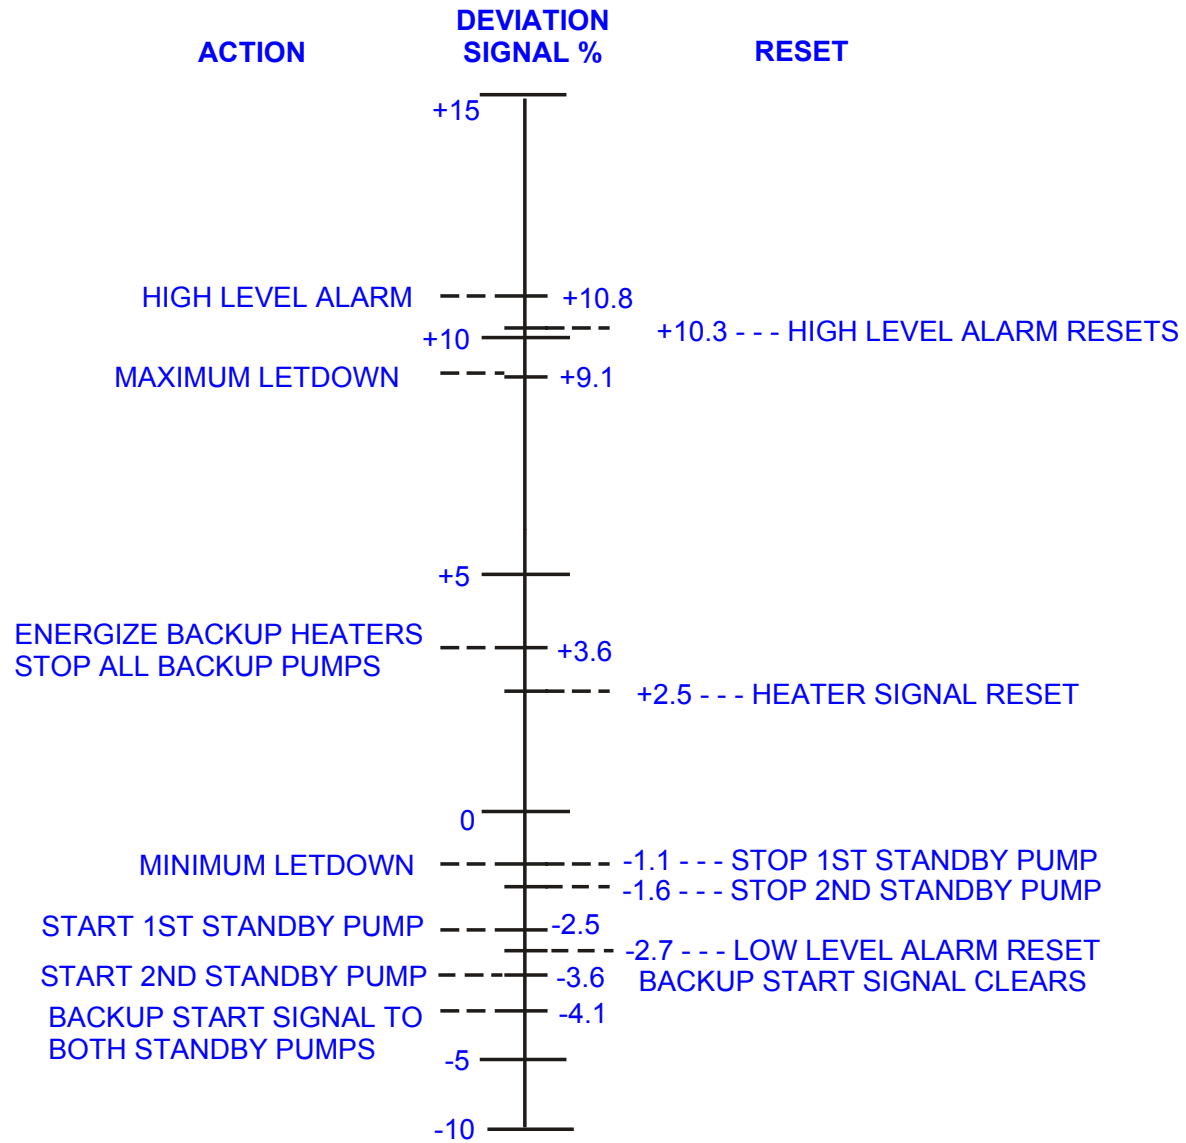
ACTION

DEVIATION SIGNAL %

RESET

+15

HIGH LEVEL ALARM

+10.8

+10.3 - - - HIGH LEVEL ALARM RESETS

+10

MAXIMUM LETDOWN

+9.1

+5

ENERGIZE BACKUP HEATERS
STOP ALL BACKUP PUMPS

+3.6

+2.5 - - - HEATER SIGNAL RESET

0

MINIMUM LETDOWN

-1.1 - - - STOP 1ST STANDBY PUMP

-1.6 - - - STOP 2ND STANDBY PUMP

START 1ST STANDBY PUMP

-2.5

-2.7 - - - LOW LEVEL ALARM RESET
BACKUP START SIGNAL CLEARS

START 2ND STANDBY PUMP

-3.6

BACKUP START SIGNAL TO
BOTH STANDBY PUMPS

-4.1

-5

-10